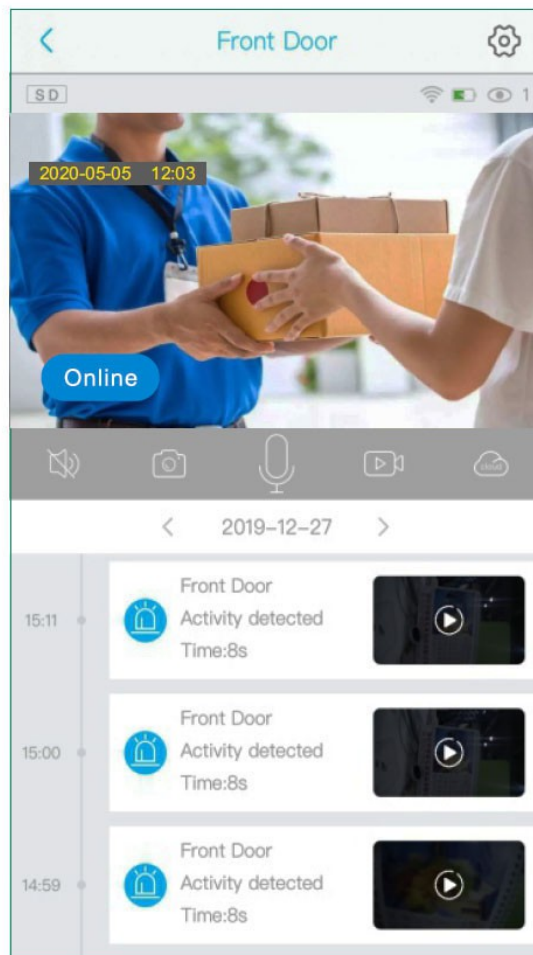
<

Front Door

SD

1

2020-05-05 12:03

Online

cloud

< 2019-12-27 >

15:11

Front Door
Activity detected
Time:8s

15:00

Front Door
Activity detected
Time:8s

14:59

Front Door
Activity detected
Time:8s